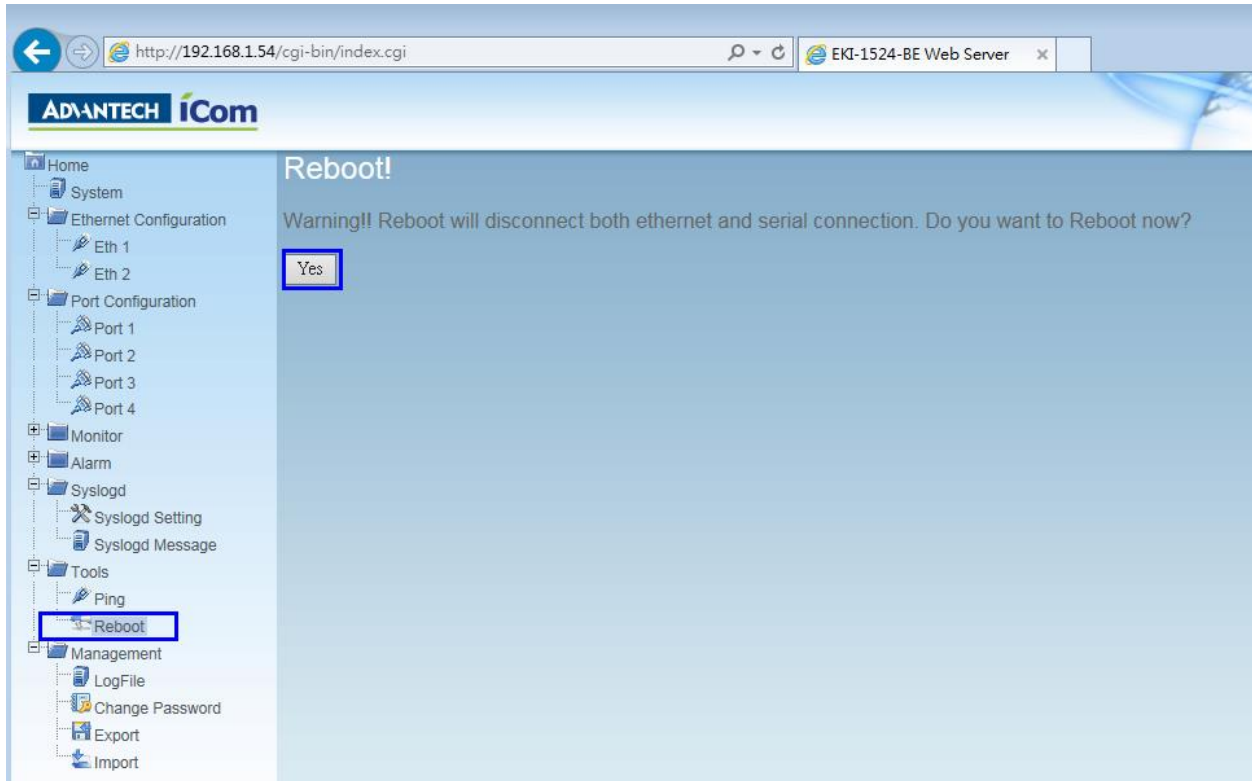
http://192.168.1.54/cgi-bin/index.cgi

EKI-1524-BE Web Server

ADVANTECH iCom

Home
System
Ethernet Configuration
Eth 1
Eth 2
Port Configuration
Port 1
Port 2
Port 3
Port 4
Monitor
Alarm
Syslogd
Syslogd Setting
Syslogd Message
Tools
Ping
Reboot
Management
LogFile
Change Password
Export
Import

Reboot!

Warning!! Reboot will disconnect both ethernet and serial connection. Do you want to Reboot now?

Yes